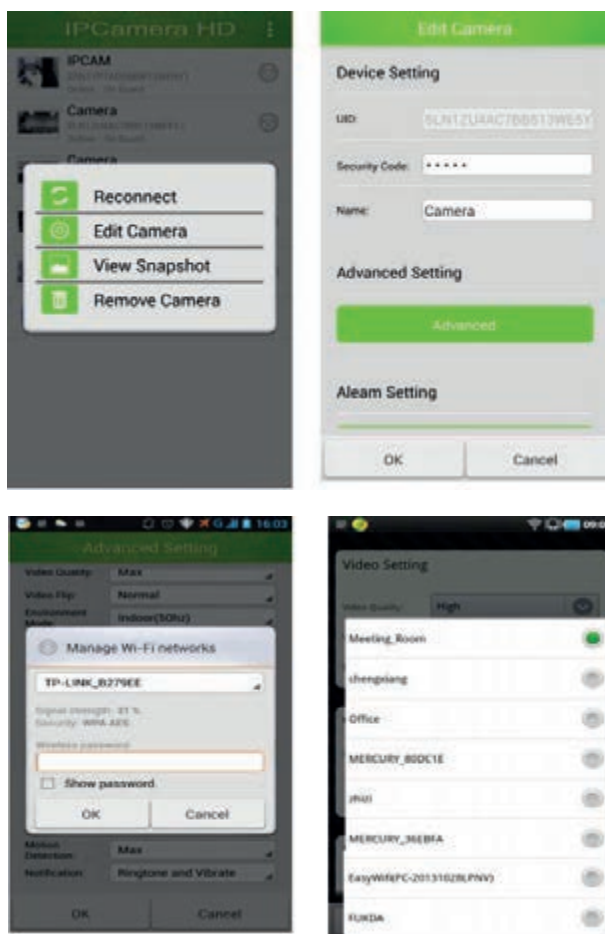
IPCamera HD

IPCAM

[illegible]

Camera

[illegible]

Camera

Reconnect

Edit Camera

View Snapshot

Remove Camera

Edit Camera

Device Setting

UID: 5LN1ZU4C7BB513WE5Y

Security Code: \*\*\*\*\*

Name: Camera

Advanced Setting

Advanced

Aleam Setting

OK

Cancel

16:03

Advanced Setting

Video Quality: Max

Video Flip: Normal

Environment Mode: Indoor(50hz)

Manage Wi-Fi networks

TP-LINK_B279EE

Signal strength: 81 %

Security: WPA AES

Wireless password:

Show password

OK

Cancel

Motion Detection: Max

Notification: Ringtone and Vibrate

OK

Cancel

09:0

Video Setting

Video Quality: High

Meeting_Room

chengxiang

Office

MERCURY_80DC1E

zhizi

MERCURY_36EBFA

EasyWiFi(PC-20131028LPNV)

FUKDA